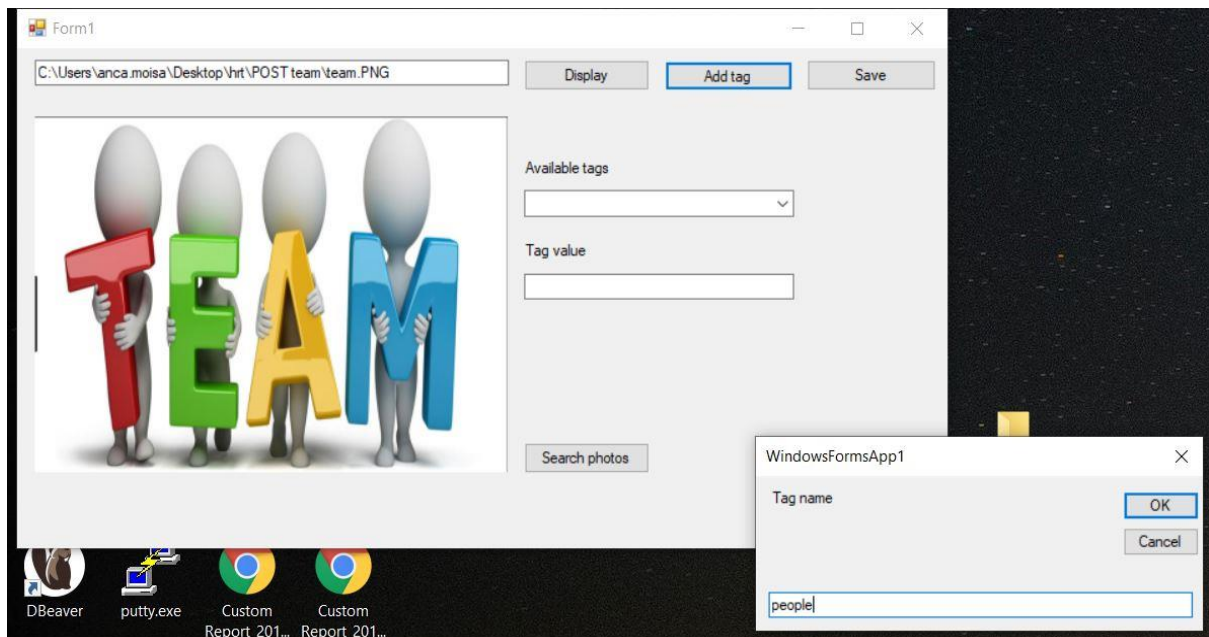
Form1

C:\Users\anca.moisa\Desktop\hrt\POST team\team.PNG

Display

Add tag

Save

TEAM

Available tags

Tag value

Search photos

WindowsFormsApp1

Tag name

OK

Cancel

people

DBeaver

putty.exe

Custom Report 201...

Custom Report 201...